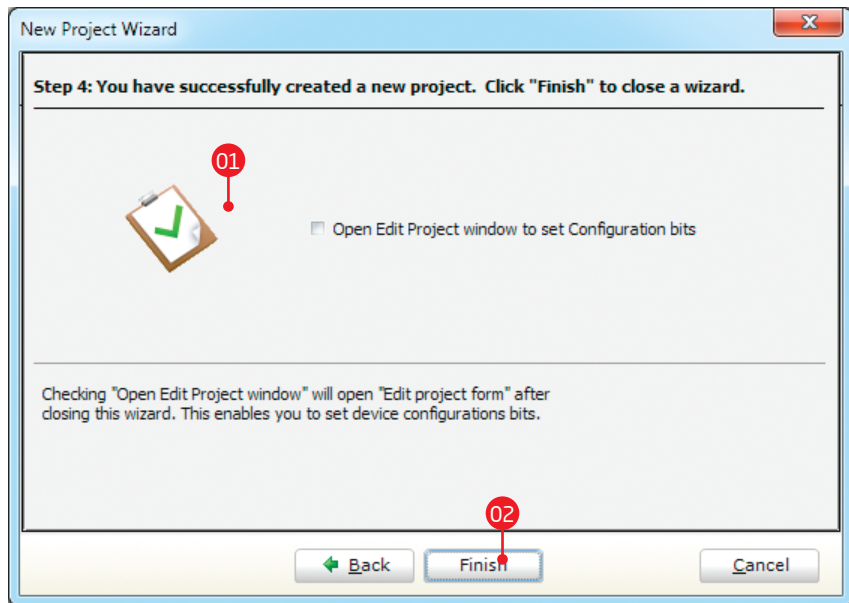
New Project Wizard

Step 4: You have successfully created a new project. Click "Finish" to close a wizard.

01

Open Edit Project window to set Configuration bits

Checking "Open Edit Project window" will open "Edit project form" after closing this wizard. This enables you to set device configurations bits.

02

Back

Finish

Cancel